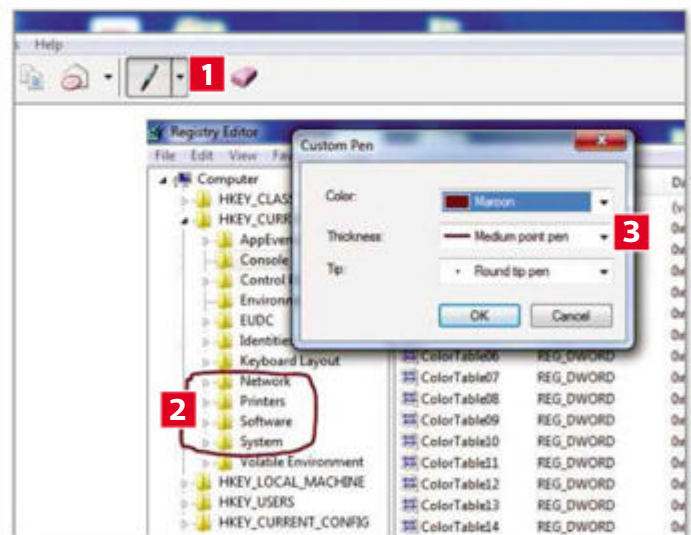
Help

1

Registry Editor

File Edit View Fav

Computer
HKEY_CLASS
HKEY_CURR
AppEven
Console
Control
Environ
EUDC
Identitie
Keyboard Layout
Network
Printers
Software
System
Volatile Environment
HKEY_LOCAL_MACHINE
HKEY_USERS
HKEY_CURRENT_CONFIG

2

Custom Pen

Color: Maroon

Thickness: Medium point pen

Tip: Round tip pen

OK Cancel

3

| ColorTable06 | REG_DWORD |
|---|---|
| ColorTable07 | REG_DWORD |
| ColorTable08 | REG_DWORD |
| ColorTable09 | REG_DWORD |
| ColorTable10 | REG_DWORD |
| ColorTable11 | REG_DWORD |
| ColorTable12 | REG_DWORD |
| ColorTable13 | REG_DWORD |
| ColorTable14 | REG_DWORD |